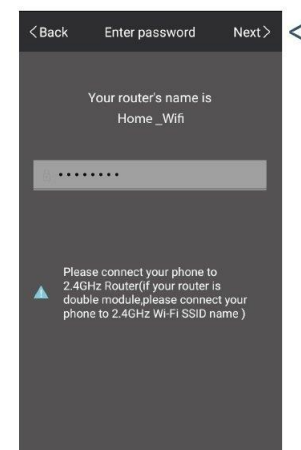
<Back Enter password Next>

Your router's name is Home _Wifi

·········

Please connect your phone to 2.4GHz Router(if your router is double module,please connect your phone to 2.4GHz Wi-Fi SSID name )